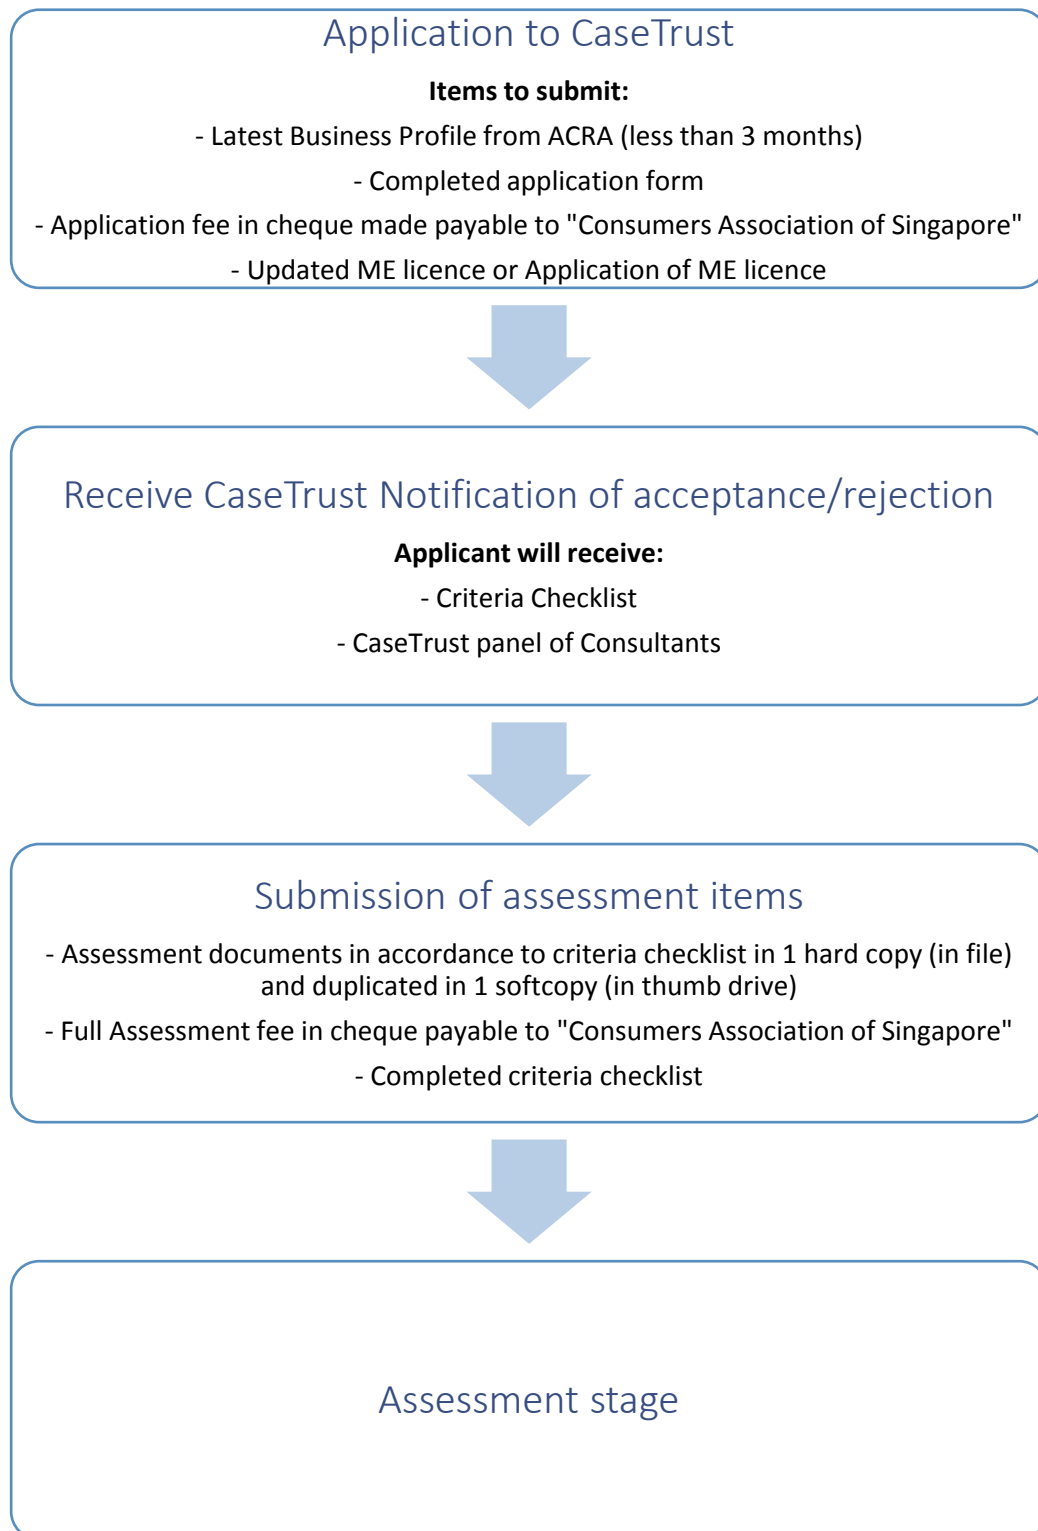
Application to CaseTrust

**Items to submit:**

- Latest Business Profile from ACRA (less than 3 months)

- Completed application form

- Application fee in cheque made payable to "Consumers Association of Singapore"

- Updated ME licence or Application of ME licence

Receive CaseTrust Notification of acceptance/rejection

**Applicant will receive:**

- Criteria Checklist

- CaseTrust panel of Consultants

Submission of assessment items

- Assessment documents in accordance to criteria checklist in 1 hard copy (in file) and duplicated in 1 softcopy (in thumb drive)

- Full Assessment fee in cheque payable to "Consumers Association of Singapore"

- Completed criteria checklist

Assessment stage